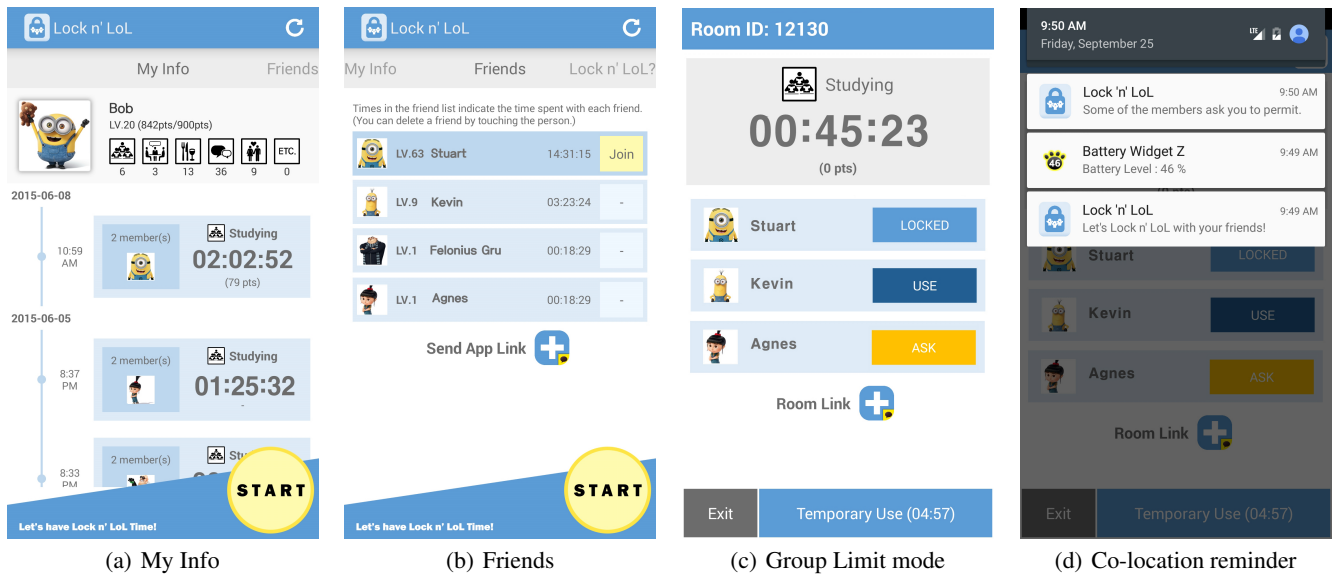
Lock n' LoL

My Info Friends

Bob
LV.20 (842pts/900pts)

6 3 13 36 9 ETC. 0

2015-06-08

10:59 AM

2 member(s)

Studying
02:02:52
(79 pts)

2015-06-05

8:37 PM

2 member(s)

Studying
01:25:32
-

8:33 PM

2 member(s)

Stu

START

Let's have Lock n' LoL Time!

(a) My Info

Lock n' LoL

My Info Friends Lock n' LoL?

Times in the friend list indicate the time spent with each friend. (You can delete a friend by touching the person.)

| LV.63 | Stuart | 14:31:15 | Join |
|---|---|---|---|
| LV.9 | Kevin | 03:23:24 | - |
| LV.1 | Felonius Gru | 00:18:29 | - |
| LV.1 | Agnes | 00:18:29 | - |

Send App Link

START

Let's have Lock n' LoL Time!

(b) Friends

Room ID: 12130

Studying
00:45:23
(0 pts)

Stuart LOCKED
Kevin USE
Agnes ASK

Room Link

Exit Temporary Use (04:57)

(c) Group Limit mode

9:50 AM
Friday, September 25

Lock 'n' LoL 9:50 AM
Some of the members ask you to permit.

Battery Widget Z 9:49 AM
Battery Level : 46 %

Lock 'n' LoL 9:49 AM
Let's Lock n' LoL with your friends!

Stuart LOCKED
Kevin USE
Agnes ASK

Room Link

Exit Temporary Use (04:57)

(d) Co-location reminder